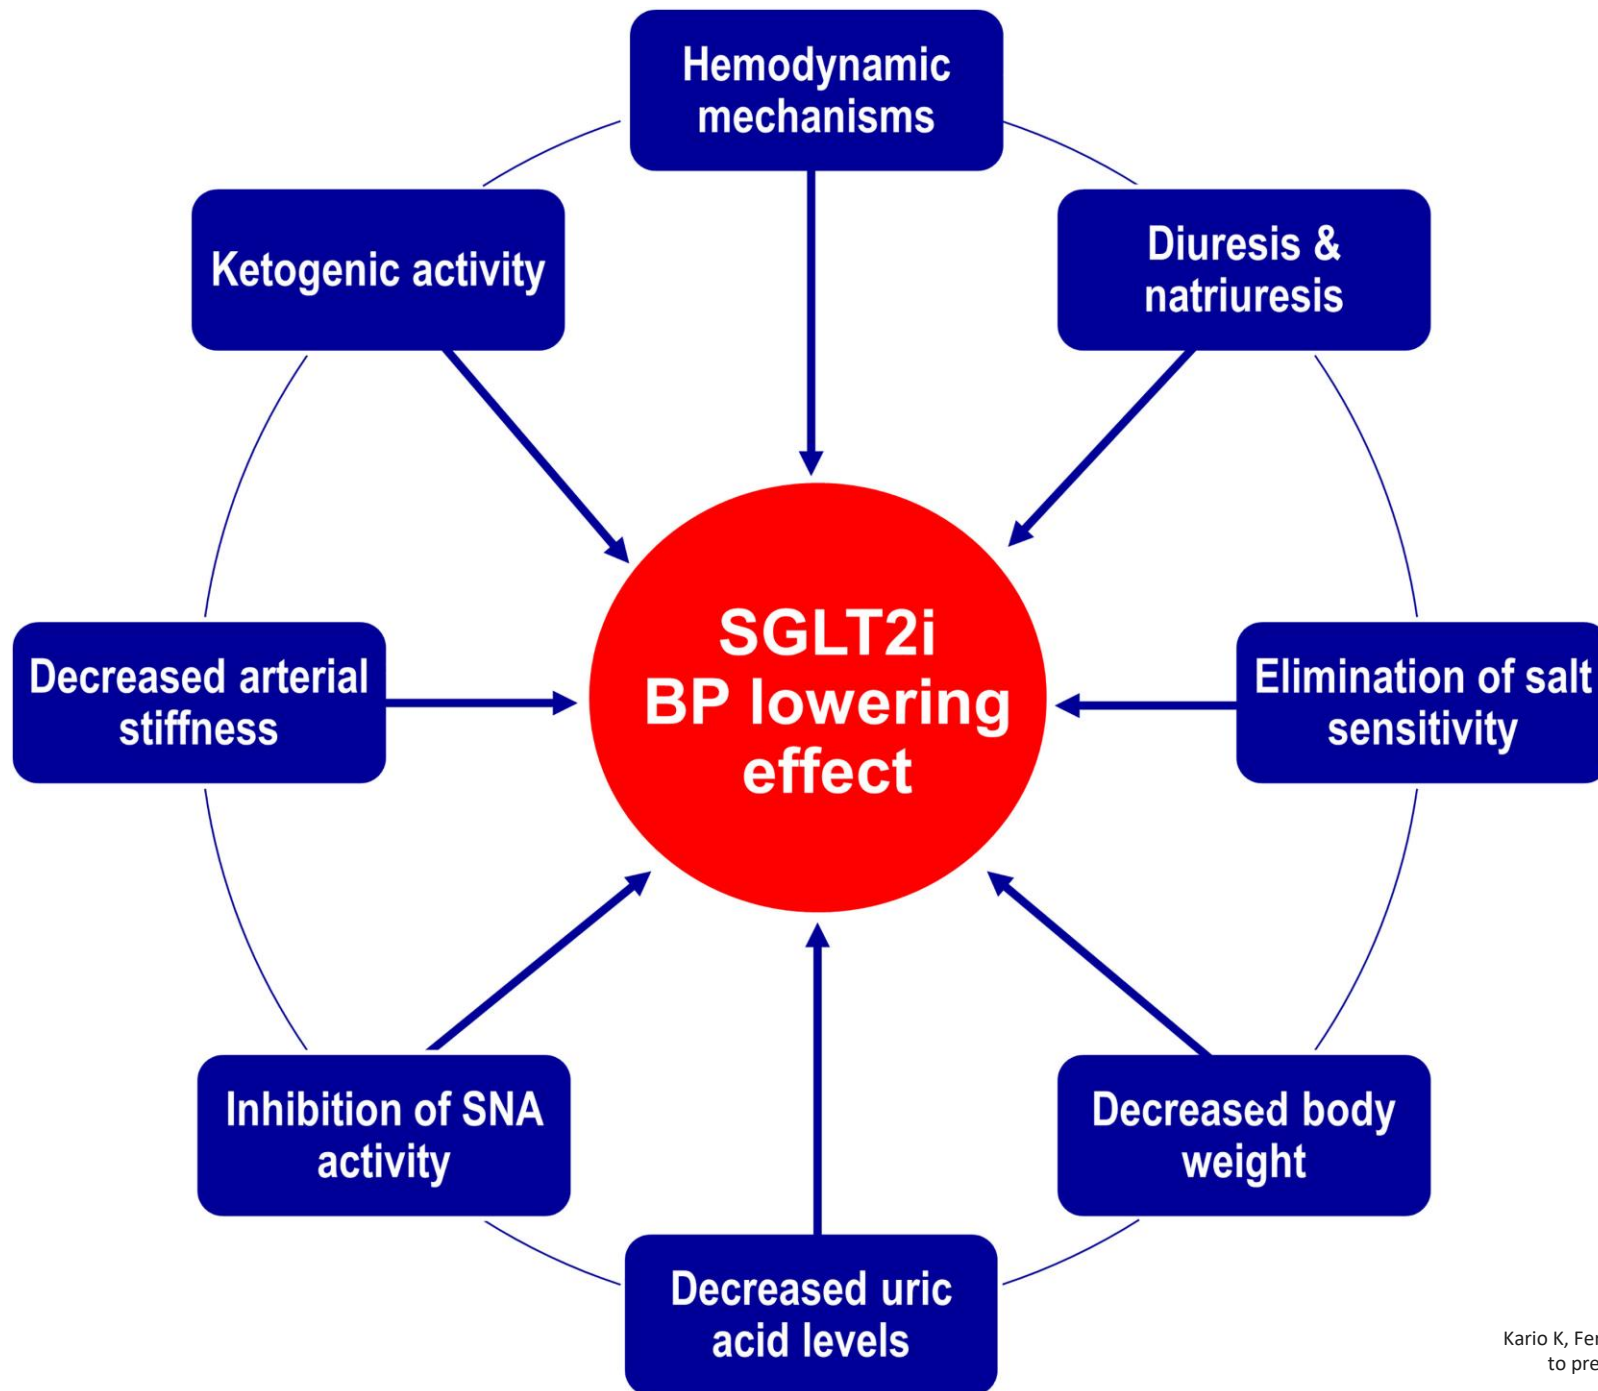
Hemodynamic mechanisms

Ketogenic activity

Diuresis & natriuresis

SGLT2i BP lowering effect

Decreased arterial stiffness

Elimination of salt sensitivity

Inhibition of SNA activity

Decreased body weight

Decreased uric acid levels

Kario K, Fe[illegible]
to pre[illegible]